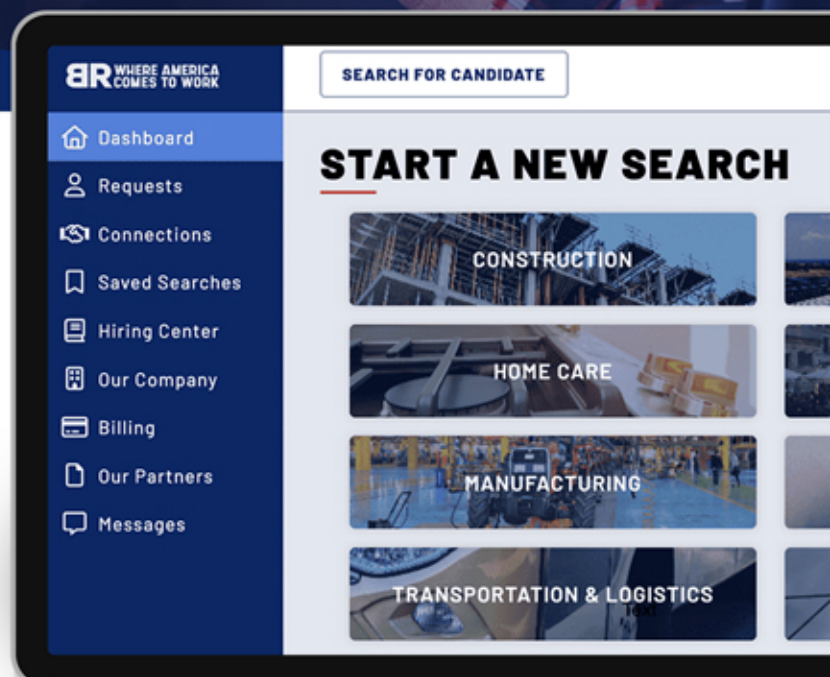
BR WHERE AMERICA COMES TO WORK

SEARCH FOR CANDIDATE

Dashboard
Requests
Connections
Saved Searches
Hiring Center
Our Company
Billing
Our Partners
Messages

START A NEW SEARCH

CONSTRUCTION

HOME CARE

MANUFACTURING

TRANSPORTATION & LOGISTICS

Text